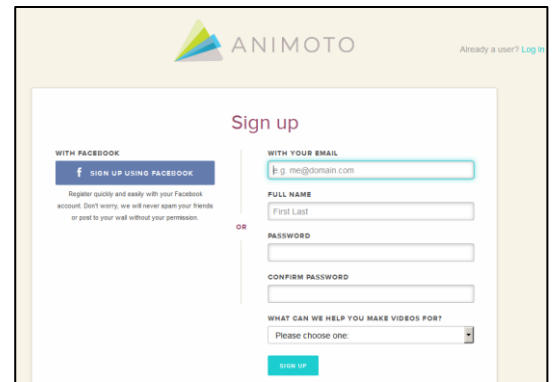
ANIMOTO

Already a user? Log in

Sign up

WITH FACEBOOK

f SIGN UP USING FACEBOOK

Register quickly and easily with your Facebook account. Don't worry, we will never spam your friends or post to your wall without your permission.

OR

WITH YOUR EMAIL

e.g. me@domain.com

FULL NAME

First Last

PASSWORD

CONFIRM PASSWORD

WHAT CAN WE HELP YOU MAKE VIDEOS FOR?

Please choose one:

SIGN UP